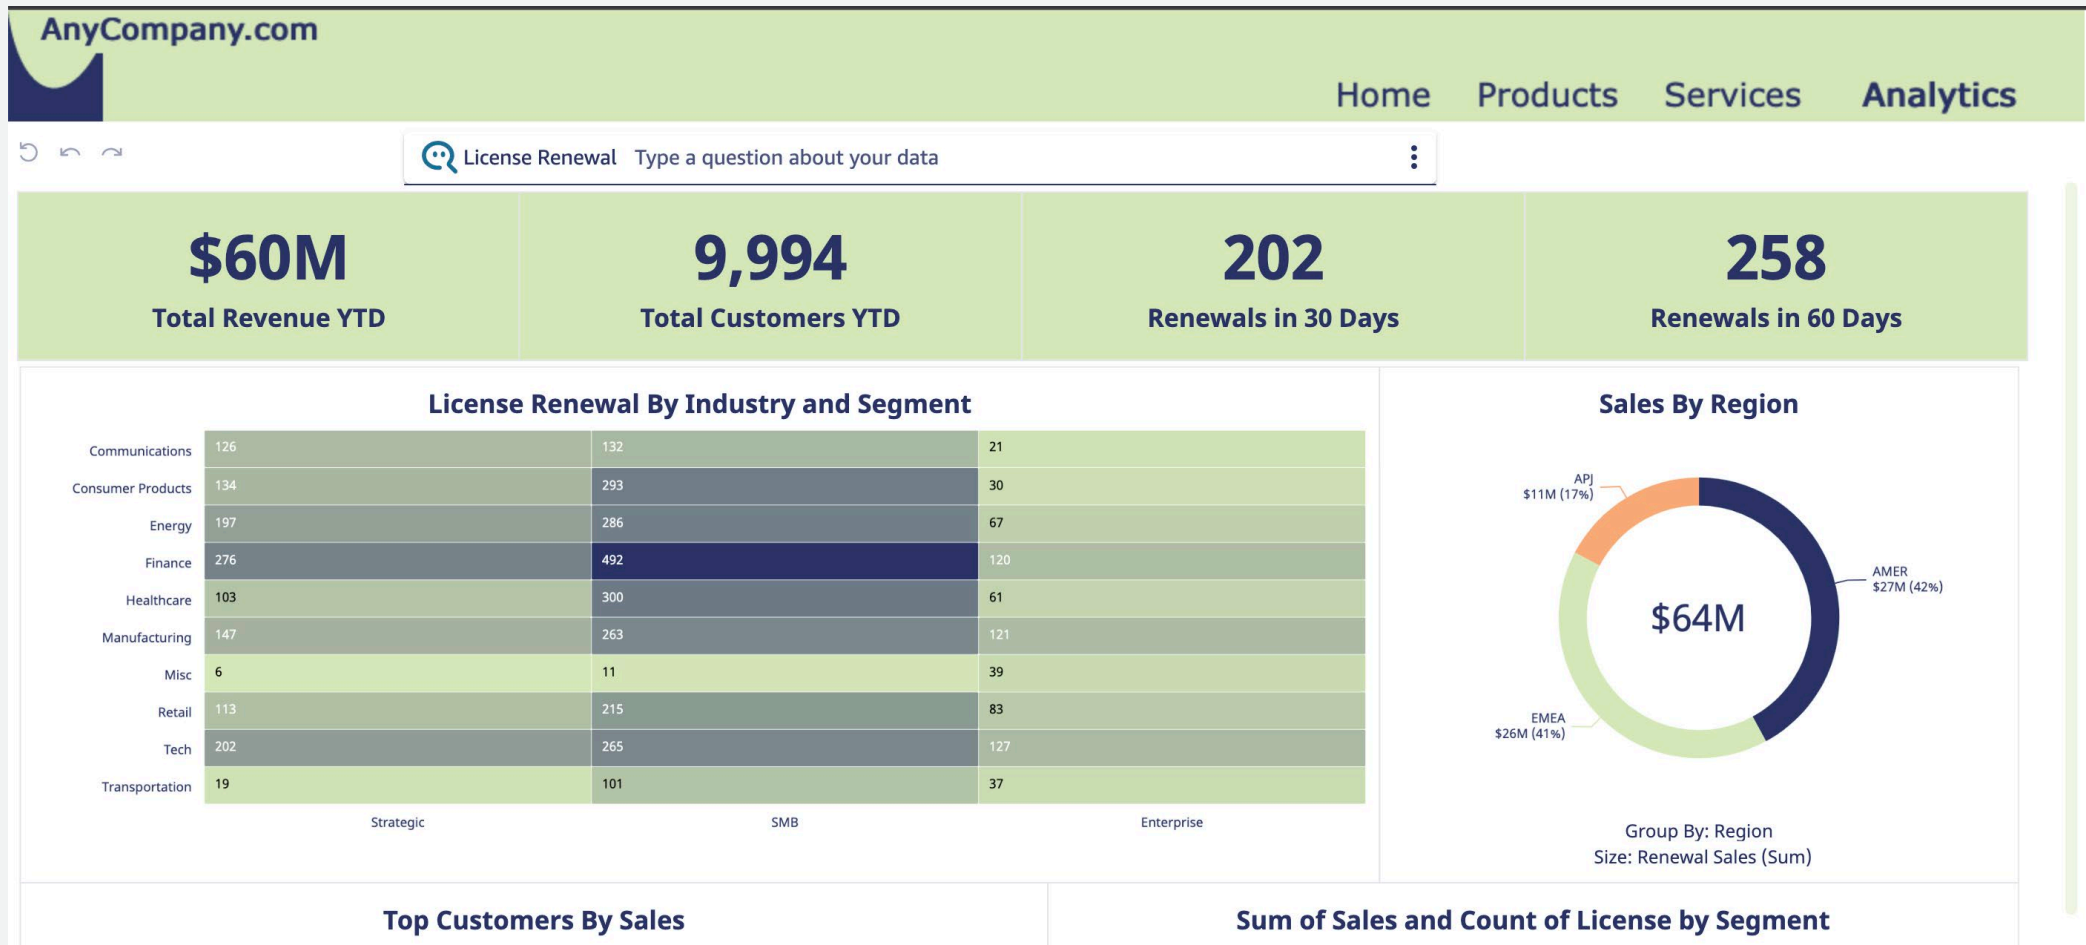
AnyCompany.com

Home Products Services Analytics

License Renewal Type a question about your data

$60M
Total Revenue YTD

9,994
Total Customers YTD

202
Renewals in 30 Days

258
Renewals in 60 Days

License Renewal By Industry and Segment

| | Strategic | SMB | Enterprise |
|---|---|---|---|
| Communications | 126 | 132 | 21 |
| Consumer Products | 134 | 293 | 30 |
| Energy | 197 | 286 | 67 |
| Finance | 276 | 492 | 120 |
| Healthcare | 103 | 300 | 61 |
| Manufacturing | 147 | 263 | 121 |
| Misc | 6 | 11 | 39 |
| Retail | 113 | 215 | 83 |
| Tech | 202 | 265 | 127 |
| Transportation | 19 | 101 | 37 |

Sales By Region

APJ
$11M (17%)

AMER
$27M (42%)

$64M

EMEA
$26M (41%)

Group By: Region
Size: Renewal Sales (Sum)

Top Customers By Sales

Sum of Sales and Count of License by Segment